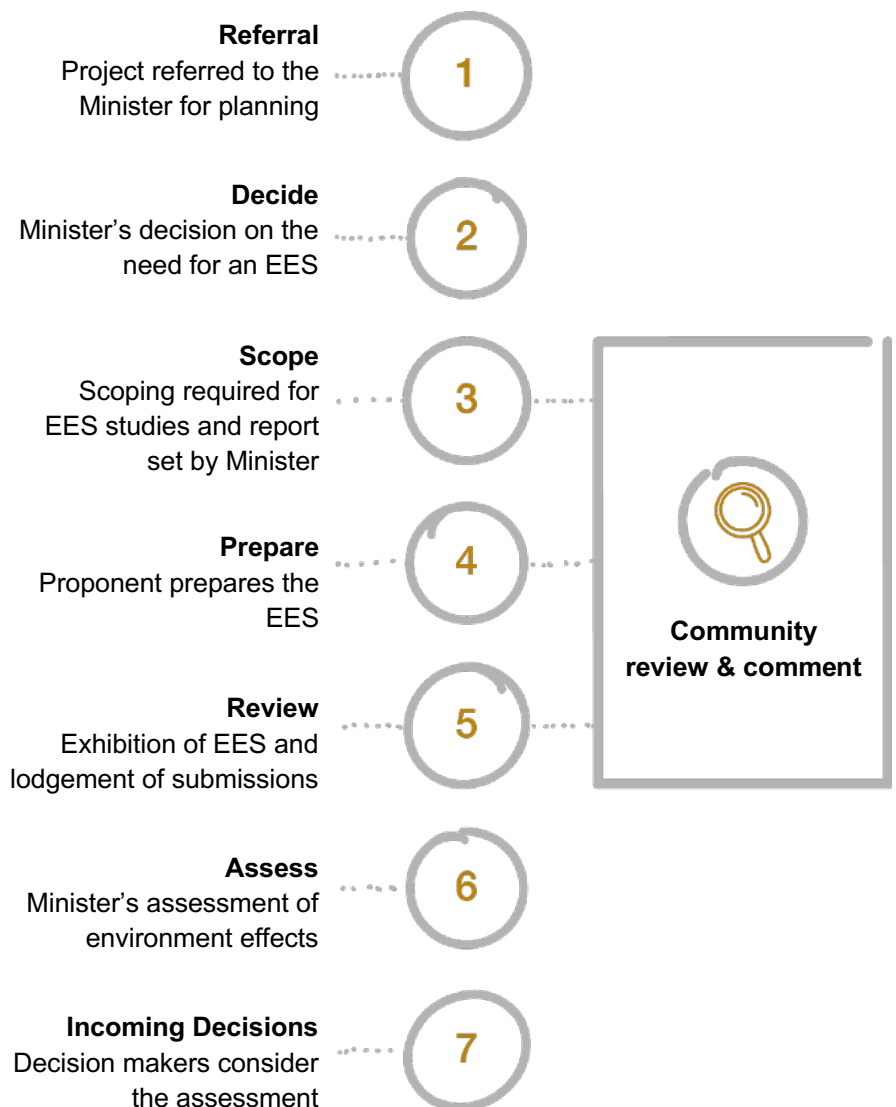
**Referral**
Project referred to the Minister for planning

1

**Decide**
Minister's decision on the need for an EES

2

**Scope**
Scoping required for EES studies and report set by Minister

3

**Prepare**
Proponent prepares the EES

4

**Review**
Exhibition of EES and lodgement of submissions

5

**Assess**
Minister's assessment of environment effects

6

**Incoming Decisions**
Decision makers consider the assessment

7

**Community review & comment**